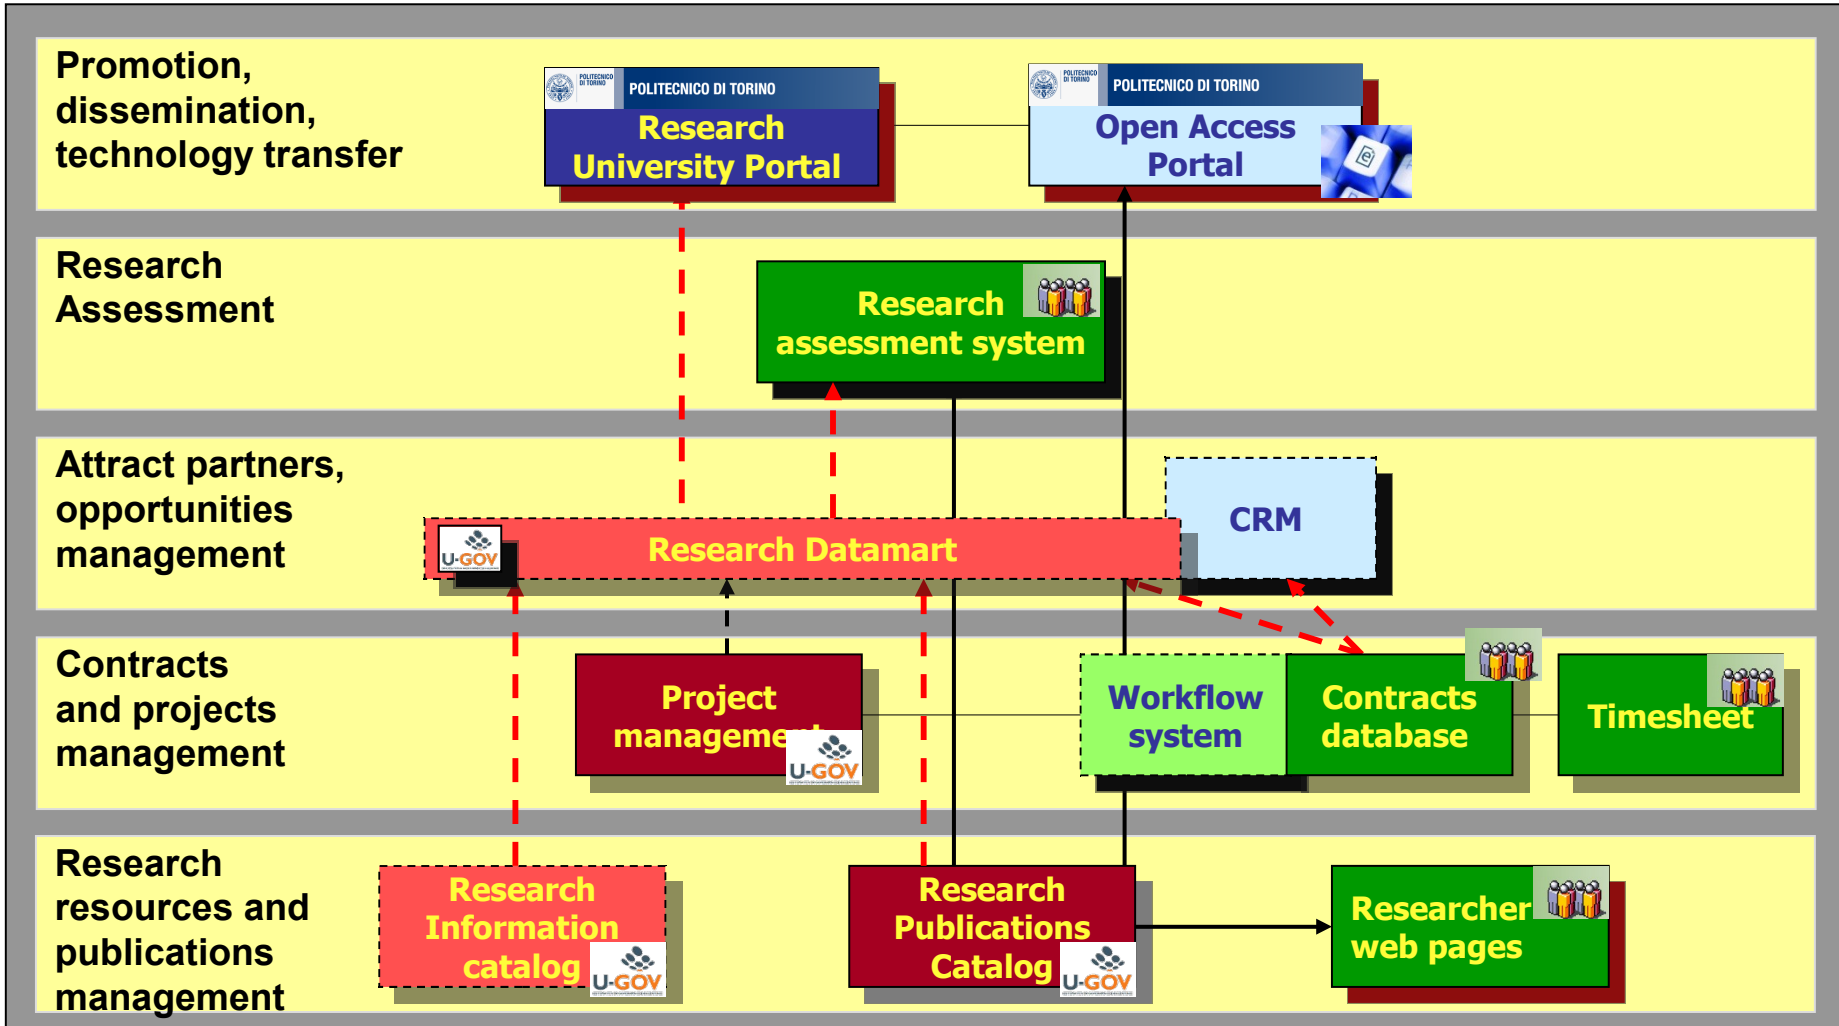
Promotion, dissemination, technology transfer

POLITECNICO DI TORINO
Research University Portal

POLITECNICO DI TORINO
Open Access Portal

Research Assessment

Research assessment system

Attract partners, opportunities management

U-GOV
Research Datamart

CRM

Contracts and projects management

Project management
U-GOV

Workflow system

Contracts database

Timesheet

Research resources and publications management

Research Information catalog
U-GOV

Research Publications Catalog
U-GOV

Researcher web pages